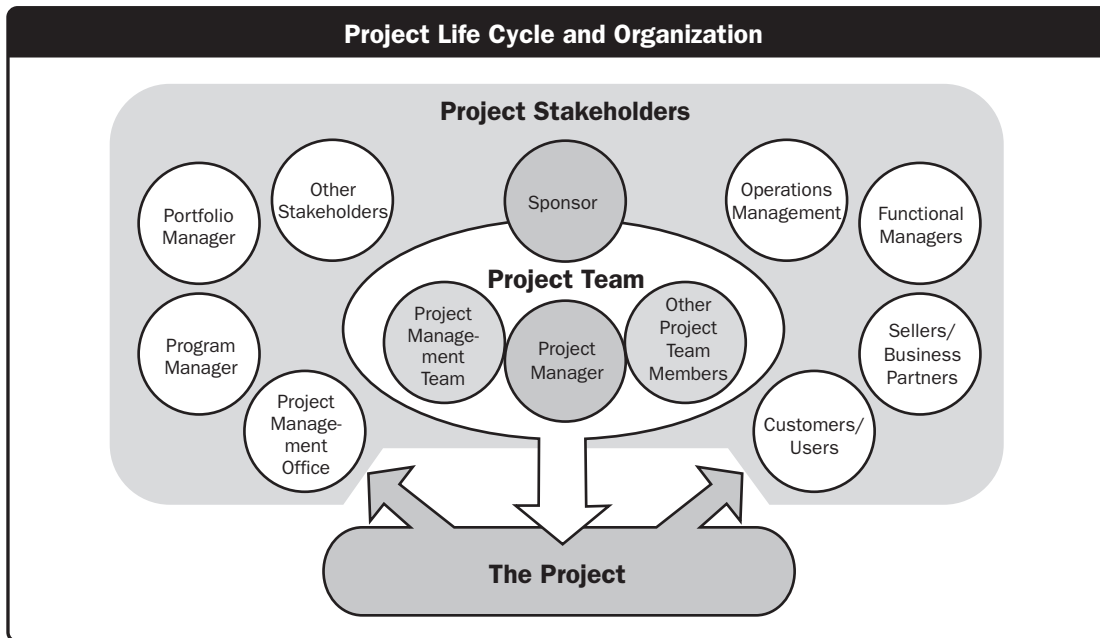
Project Life Cycle and Organization

Project Stakeholders

Portfolio Manager

Other Stakeholders

Sponsor

Operations Management

Functional Managers

Project Team

Program Manager

Project Management Team

Project Manager

Other Project Team Members

Sellers/ Business Partners

Project Management Office

Customers/ Users

The Project